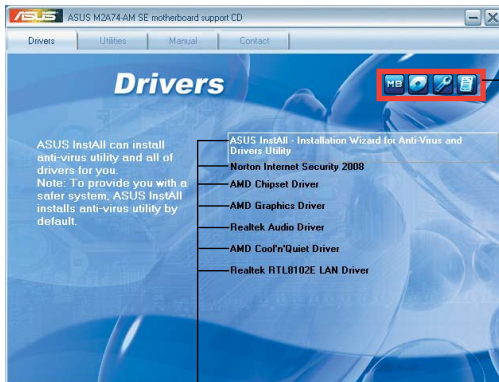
ASUS M2A74-AM SE motherboard support CD

Drivers | Utilities | Manual | Contact

Drivers

MB

ASUS InstAll can install anti-virus utility and all of drivers for you.
Note: To provide you with a safer system, ASUS InstAll installs anti-virus utility by default.

ASUS InstAll - Installation Wizard for Anti-Virus and Drivers Utility

Norton Internet Security 2008

AMD Chipset Driver

AMD Graphics Driver

Realtek Audio Driver

AMD Cool'n'Quiet Driver

Realtek RTL8102E LAN Driver